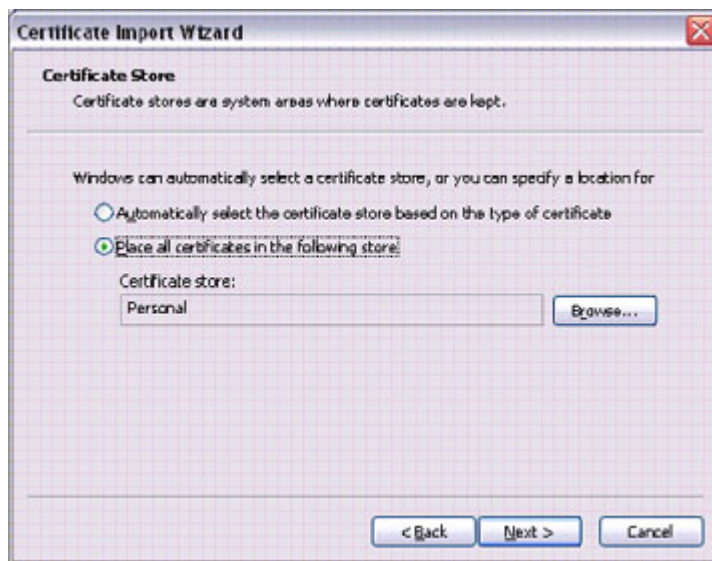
Certificate Import Wizard

Certificate Store

Certificate stores are system areas where certificates are kept.

Windows can automatically select a certificate store, or you can specify a location for

Automatically select the certificate store based on the type of certificate

Place all certificates in the following store

Certificate store:

Personal

Browse...

< Back

Next >

Cancel